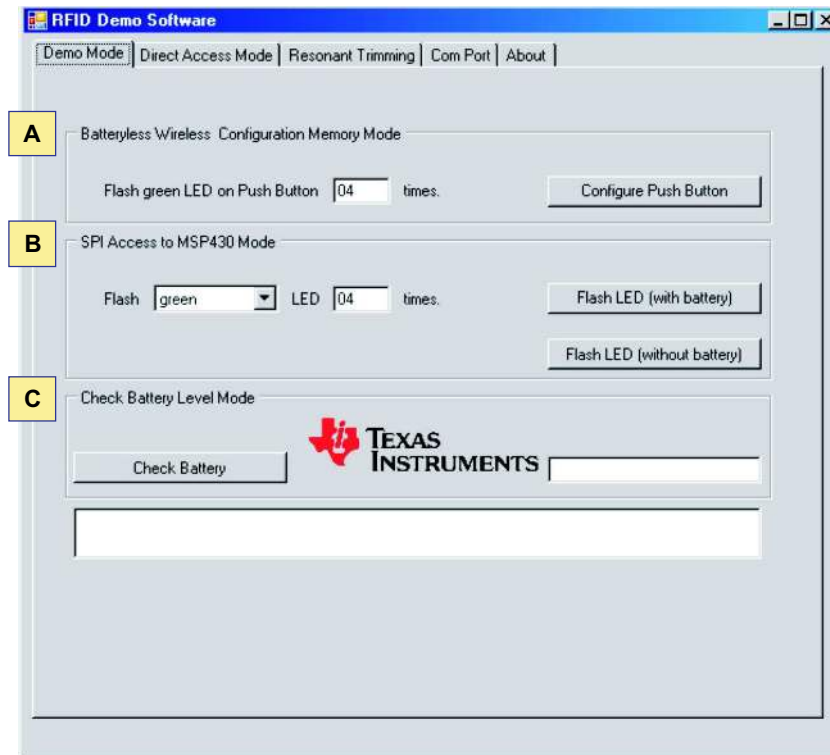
RFID Demo Software

Demo Mode | Direct Access Mode | Resonant Trimming | Com Port | About

A

Batteryless Wireless Configuration Memory Mode

Flash green LED on Push Button 04 times.

Configure Push Button

B

SPI Access to MSP430 Mode

Flash green LED 04 times.

Flash LED (with battery)

Flash LED (without battery)

C

Check Battery Level Mode

TEXAS INSTRUMENTS

Check Battery